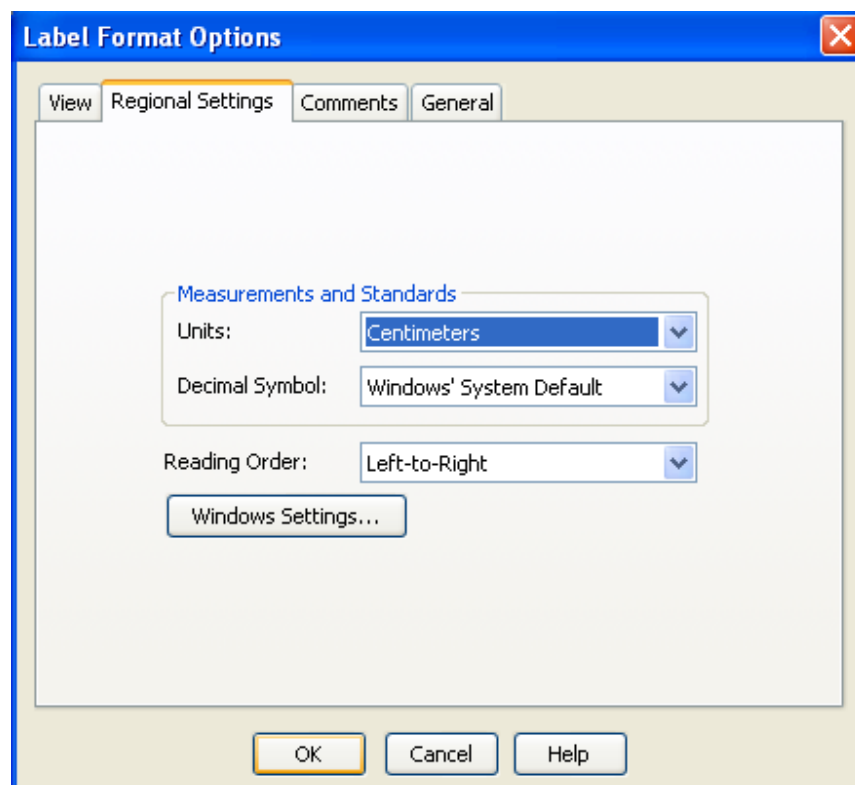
Label Format Options

View | Regional Settings | Comments | General

Measurements and Standards

Units: Centimeters

Decimal Symbol: Windows' System Default

Reading Order: Left-to-Right

Windows Settings...

OK | Cancel | Help